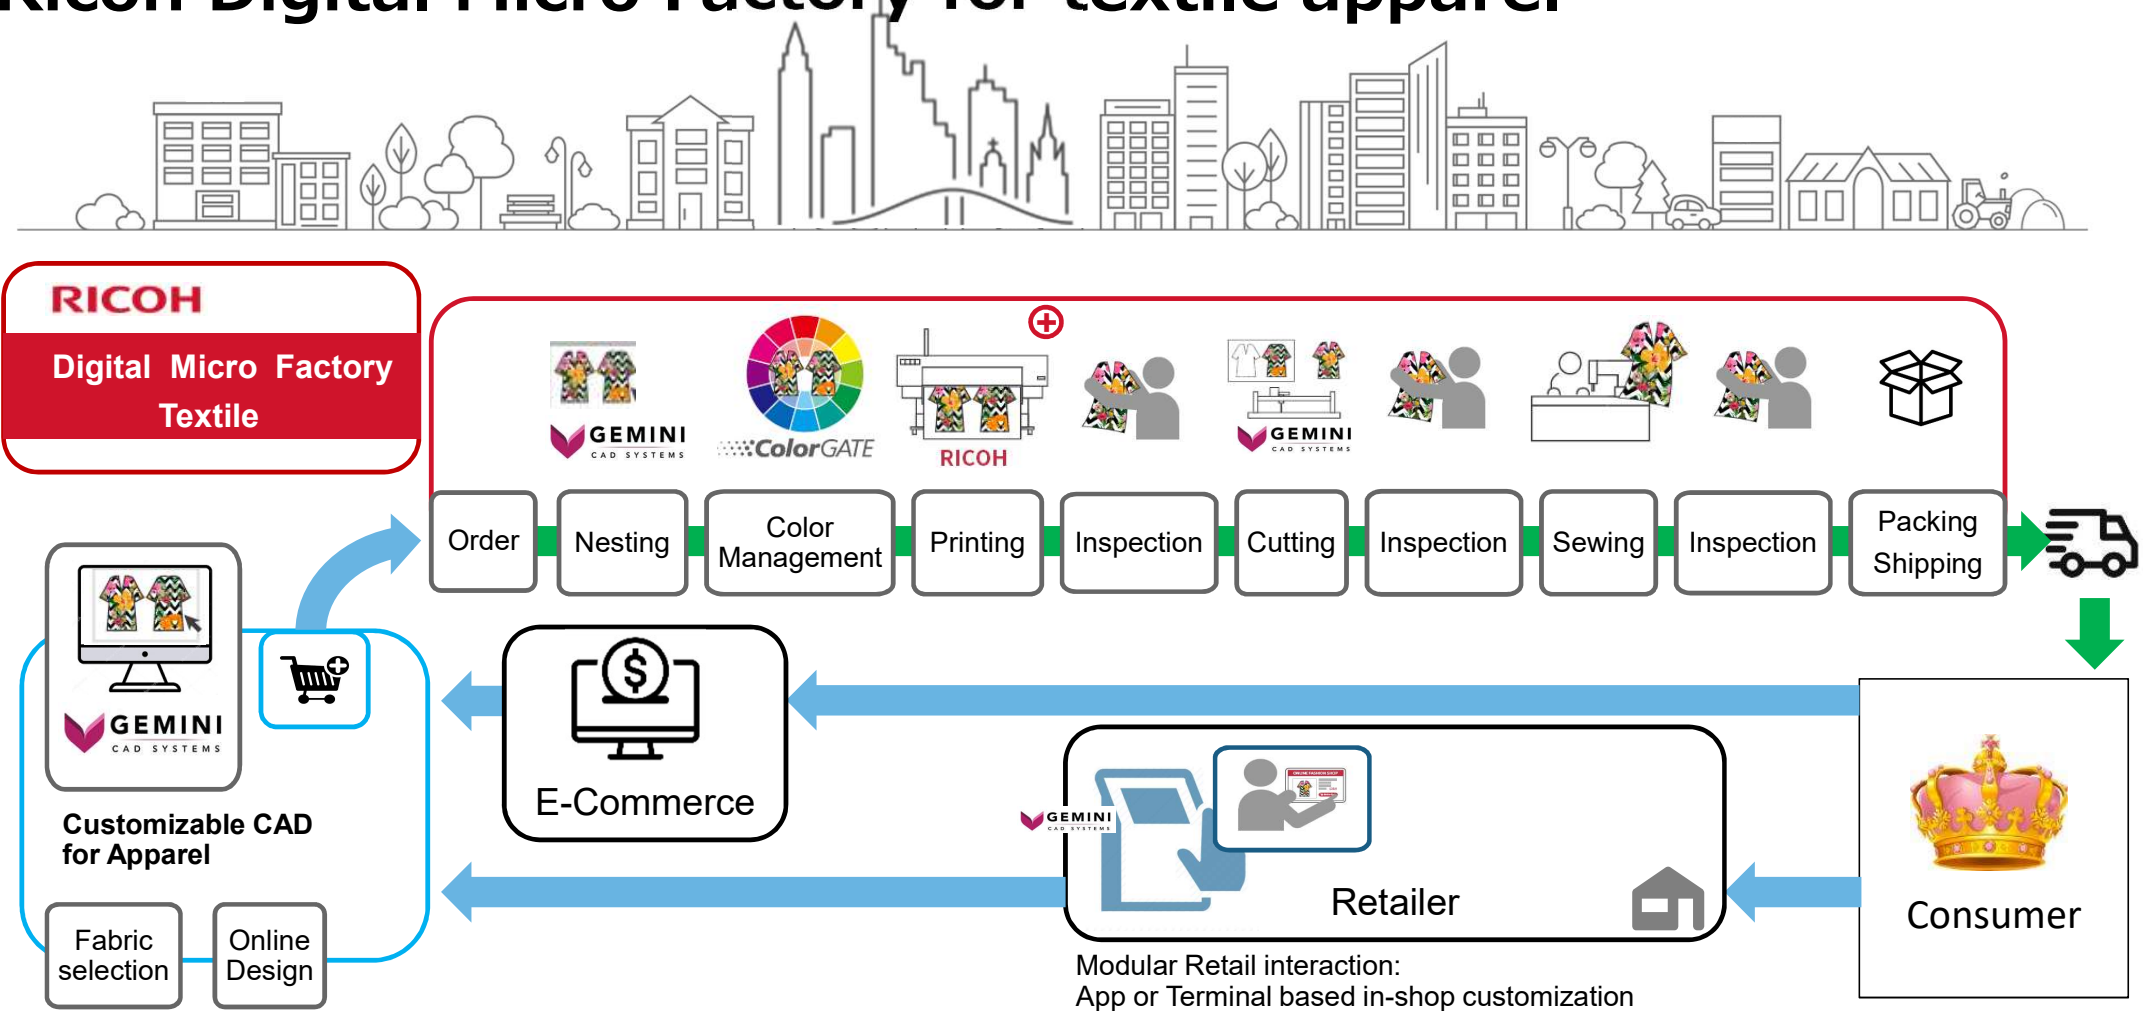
Ricoh Digital Micro Factory for textile apparel

RICOH

Digital Micro Factory Textile

GEMINI CAD SYSTEMS

ColorGATE

RICOH

GEMINI CAD SYSTEMS

Order

Nesting

Color Management

Printing

Inspection

Cutting

Inspection

Sewing

Inspection

Packing Shipping

GEMINI CAD SYSTEMS

Customizable CAD for Apparel

Fabric selection

Online Design

E-Commerce

GEMINI CAD SYSTEMS

ONLINE FASHION SHOP

Retailer

Modular Retail interaction:
App or Terminal based in-shop customization

Consumer